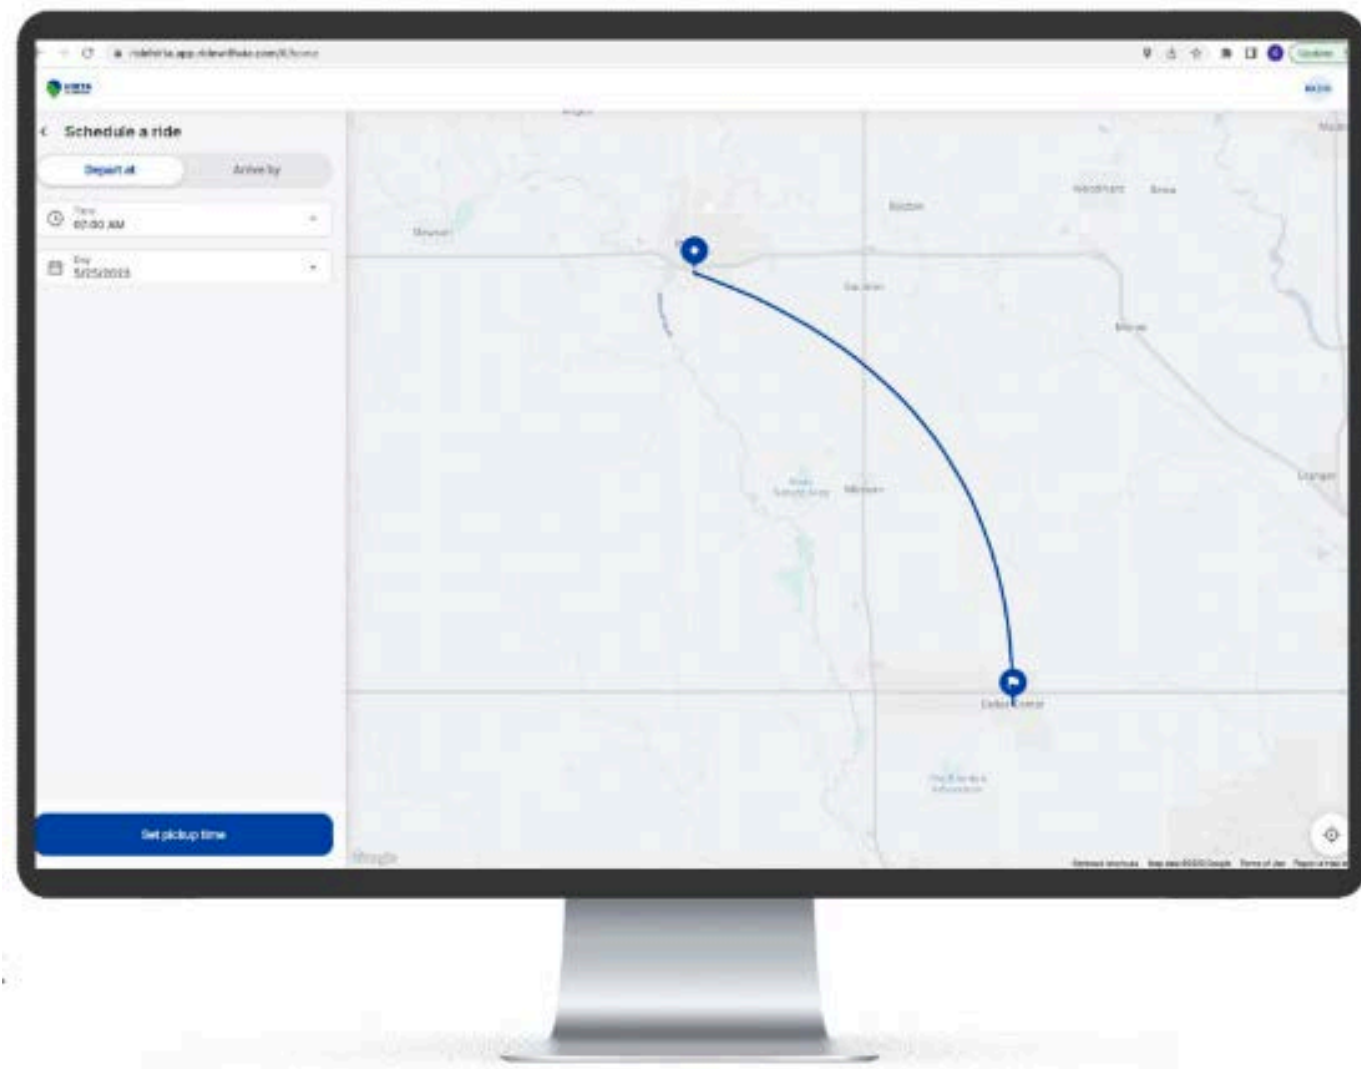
Schedule a ride

Depart at

Arrive by

Time
07:00 AM

Day
5/25/2023

Set pickup time

Boxholm

Woodward

Madrid

Ogden

Jefferson

Beaver

Perry

Adel

Dallas Center

Google

Keyboard shortcuts   Map data ©2023 Google   Terms of Use   Report a map error